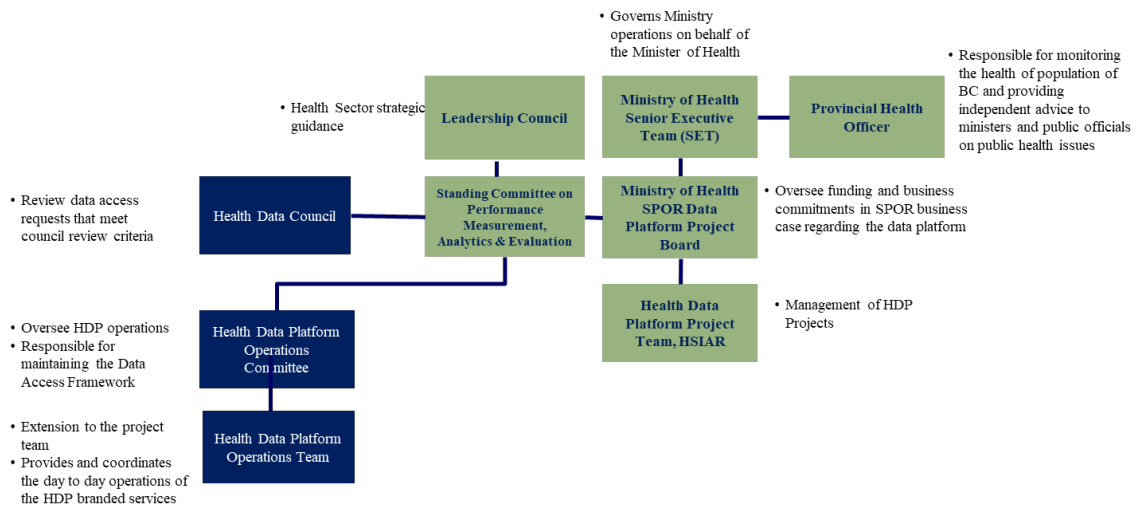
• Governs Ministry operations on behalf of the Minister of Health

• Responsible for monitoring the health of population of BC and providing independent advice to ministers and public officials on public health issues

• Health Sector strategic guidance

Leadership Council

Ministry of Health Senior Executive Team (SET)

Provincial Health Officer

• Review data access requests that meet council review criteria

Health Data Council

Standing Committee on Performance Measurement, Analytics & Evaluation

Ministry of Health SPOR Data Platform Project Board

• Oversee funding and business commitments in SPOR business case regarding the data platform

• Oversee HDP operations
• Responsible for maintaining the Data Access Framework

Health Data Platform Operations Committee

Health Data Platform Project Team, HSIAR

• Management of HDP Projects

• Extension to the project team
• Provides and coordinates the day to day operations of the HDP branded services

Health Data Platform Operations Team